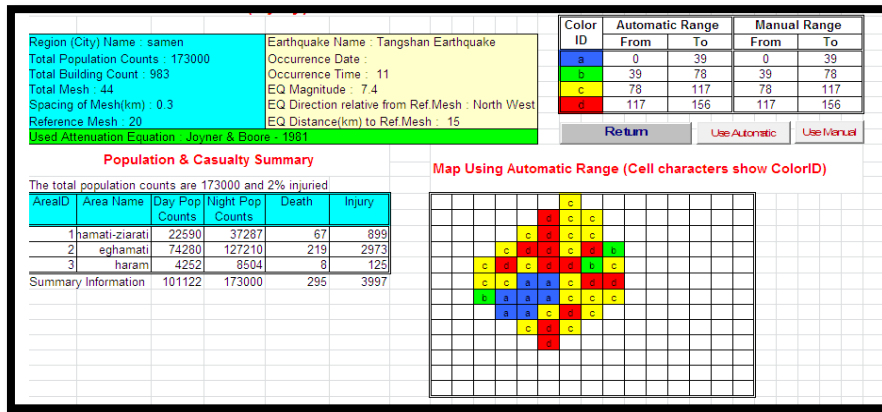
Region (City) Name : samen
Total Population Counts : 173000
Total Building Count : 983
Total Mesh : 44
Spacing of Mesh(km) : 0.3
Reference Mesh : 20

Earthquake Name : Tangshan Earthquake
Occurrence Date :
Occurrence Time : 11
EQ Magnitude : 7.4
EQ Direction relative from Ref.Mesh : North West
EQ Distance(km) to Ref.Mesh : 15

Used Attenuation Equation : Joyner & Boore - 1981

| Color ID | Automatic Range From | Automatic Range To | Manual Range From | Manual Range To |
|---|---|---|---|---|
| a | 0 | 39 | 0 | 39 |
| b | 39 | 78 | 39 | 78 |
| c | 78 | 117 | 78 | 117 |
| d | 117 | 156 | 117 | 156 |

Return
Use Automatic
Use Manual

Population & Casualty Summary

The total population counts are 173000 and 2% injuried

| AreaID | Area Name | Day Pop Counts | Night Pop Counts | Death | Injury |
|---|---|---|---|---|---|
| 1 | hamati-ziarati | 22590 | 37287 | 67 | 899 |
| 2 | eghamati | 74280 | 127210 | 219 | 2973 |
| 3 | haram | 4252 | 8504 | 8 | 125 |
| Summary Information | | 101122 | 173000 | 295 | 3997 |

Map Using Automatic Range (Cell characters show ColorID)

c
d c c
c d c c
c d d c d b
c d c d d b c
c c a a c d d
b a a a c c c
a a c d c
c d c
d